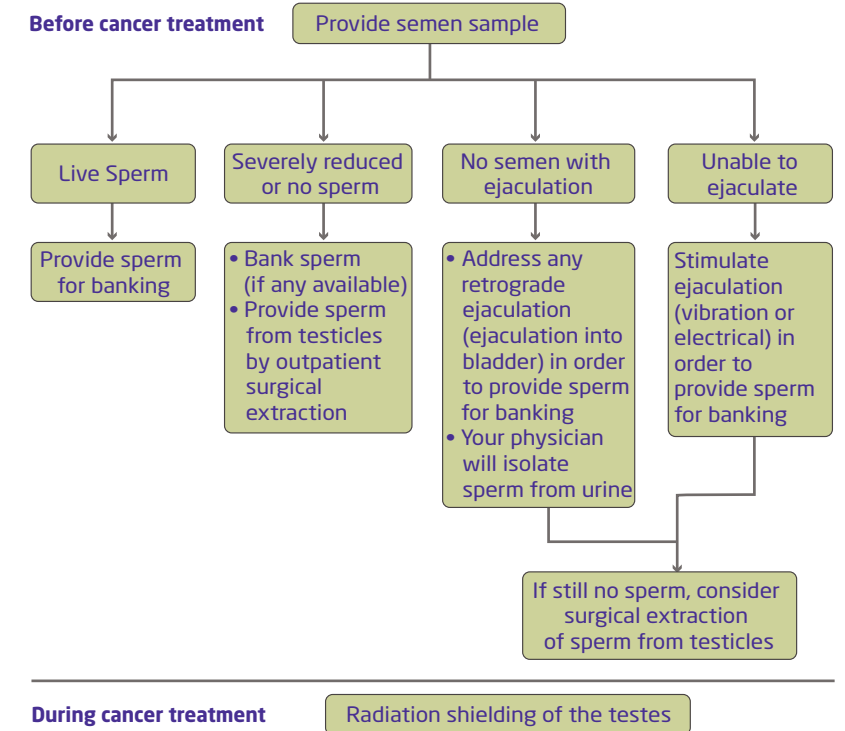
Before cancer treatment

Provide semen sample

Live Sperm

Severely reduced or no sperm

No semen with ejaculation

Unable to ejaculate

Provide sperm for banking

• Bank sperm (if any available)
• Provide sperm from testicles by outpatient surgical extraction

• Address any retrograde ejaculation (ejaculation into bladder) in order to provide sperm for banking
• Your physician will isolate sperm from urine

Stimulate ejaculation (vibration or electrical) in order to provide sperm for banking

If still no sperm, consider surgical extraction of sperm from testicles

During cancer treatment

Radiation shielding of the testes